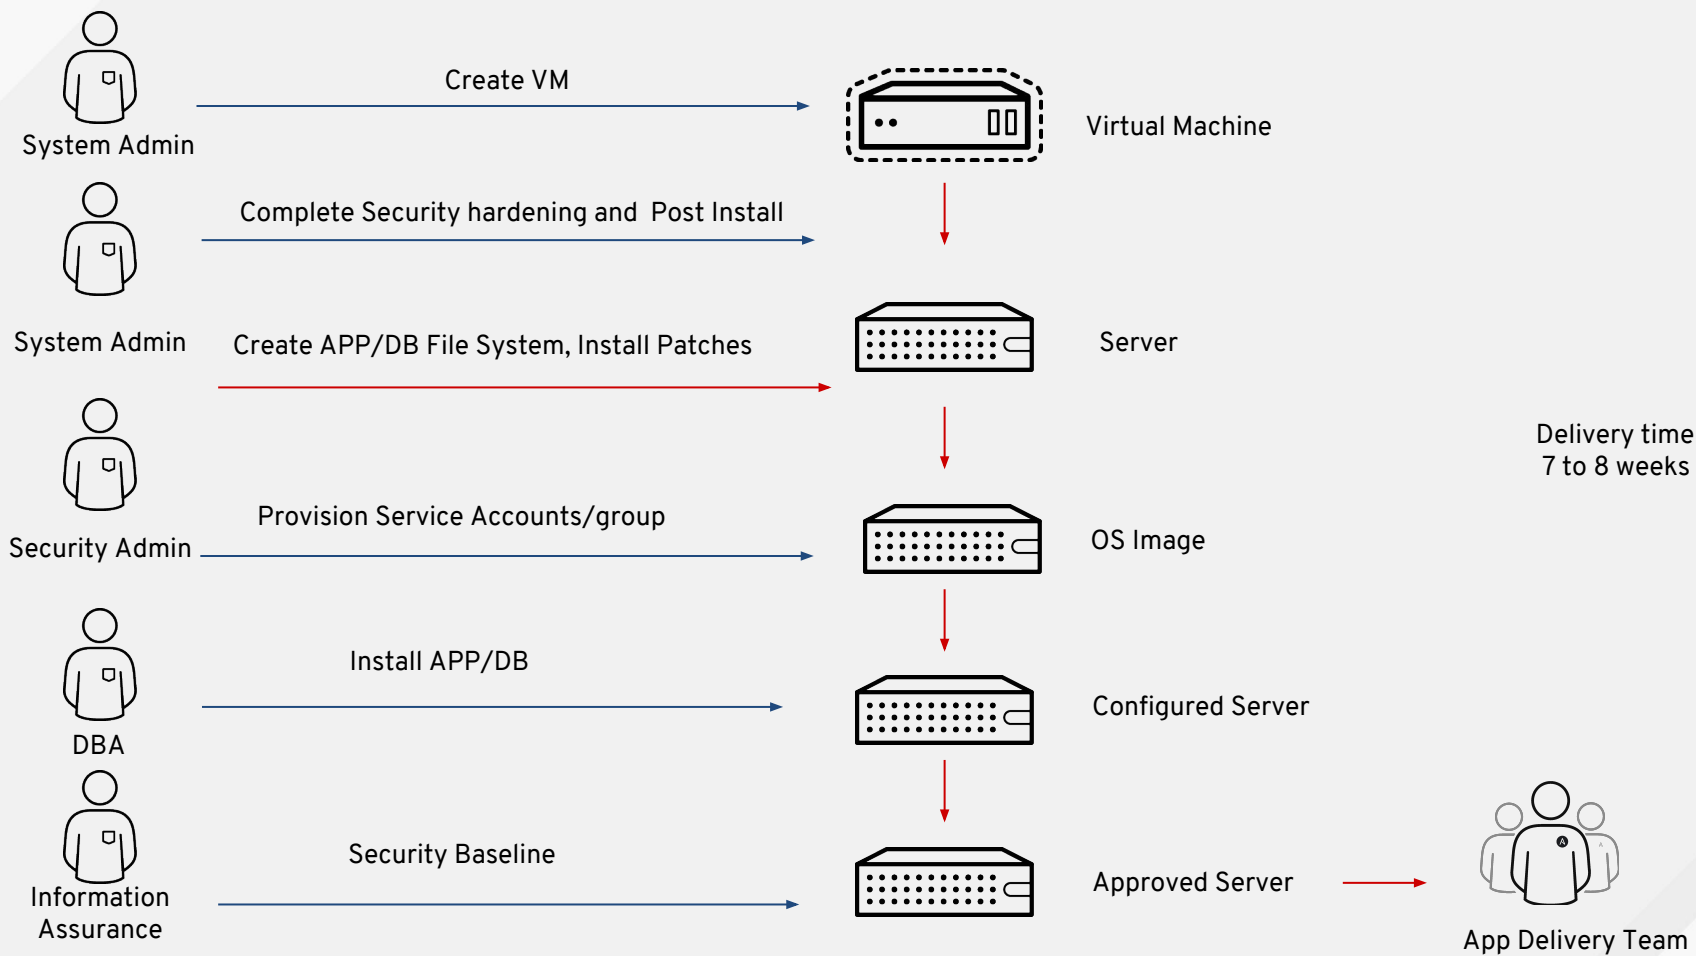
System Admin

Create VM

Virtual Machine

System Admin

Complete Security hardening and Post Install

Create APP/DB File System, Install Patches

Server

Delivery time
7 to 8 weeks

Security Admin

Provision Service Accounts/group

OS Image

DBA

Install APP/DB

Configured Server

Information Assurance

Security Baseline

Approved Server

App Delivery Team